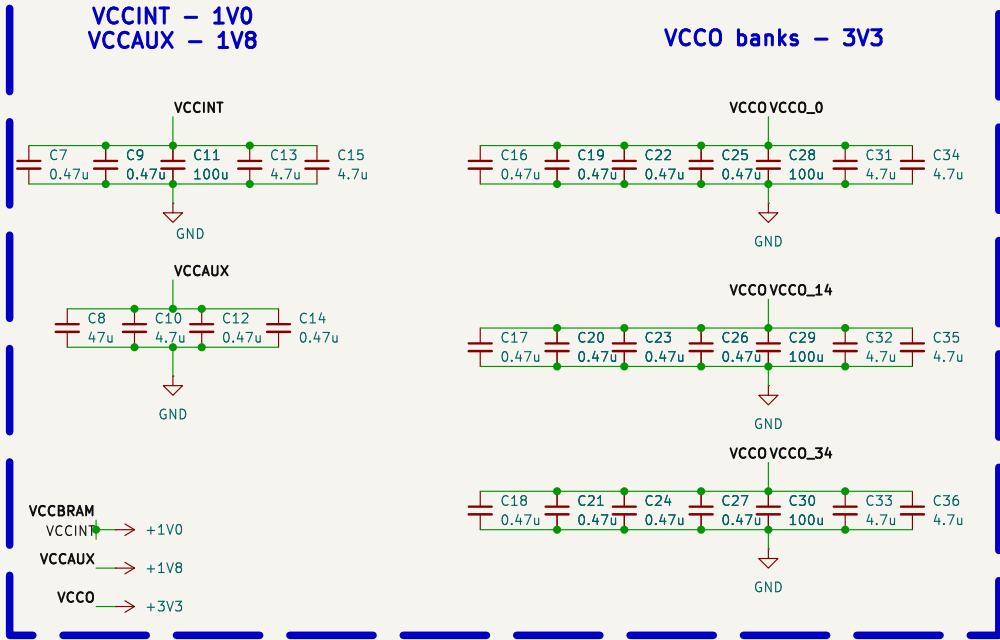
VCCINT – 1V0
VCCAUX – 1V8

VCCO banks – 3V3

VCCINT

C7 0.47u
C9 0.47u
C11 100u
C13 4.7u
C15 4.7u

GND

VCCAUX

C8 47u
C10 4.7u
C12 0.47u
C14 0.47u

GND

VCCBRAM
VCCINT
+1V0

VCCAUX
+1V8

VCCO
+3V3

VCCO VCCO_0

C16 0.47u
C19 0.47u
C22 0.47u
C25 0.47u
C28 100u
C31 4.7u
C34 4.7u

GND

VCCO VCCO_14

C17 0.47u
C20 0.47u
C23 0.47u
C26 0.47u
C29 100u
C32 4.7u
C35 4.7u

GND

VCCO VCCO_34

C18 0.47u
C21 0.47u
C24 0.47u
C27 0.47u
C30 100u
C33 4.7u
C36 4.7u

GND